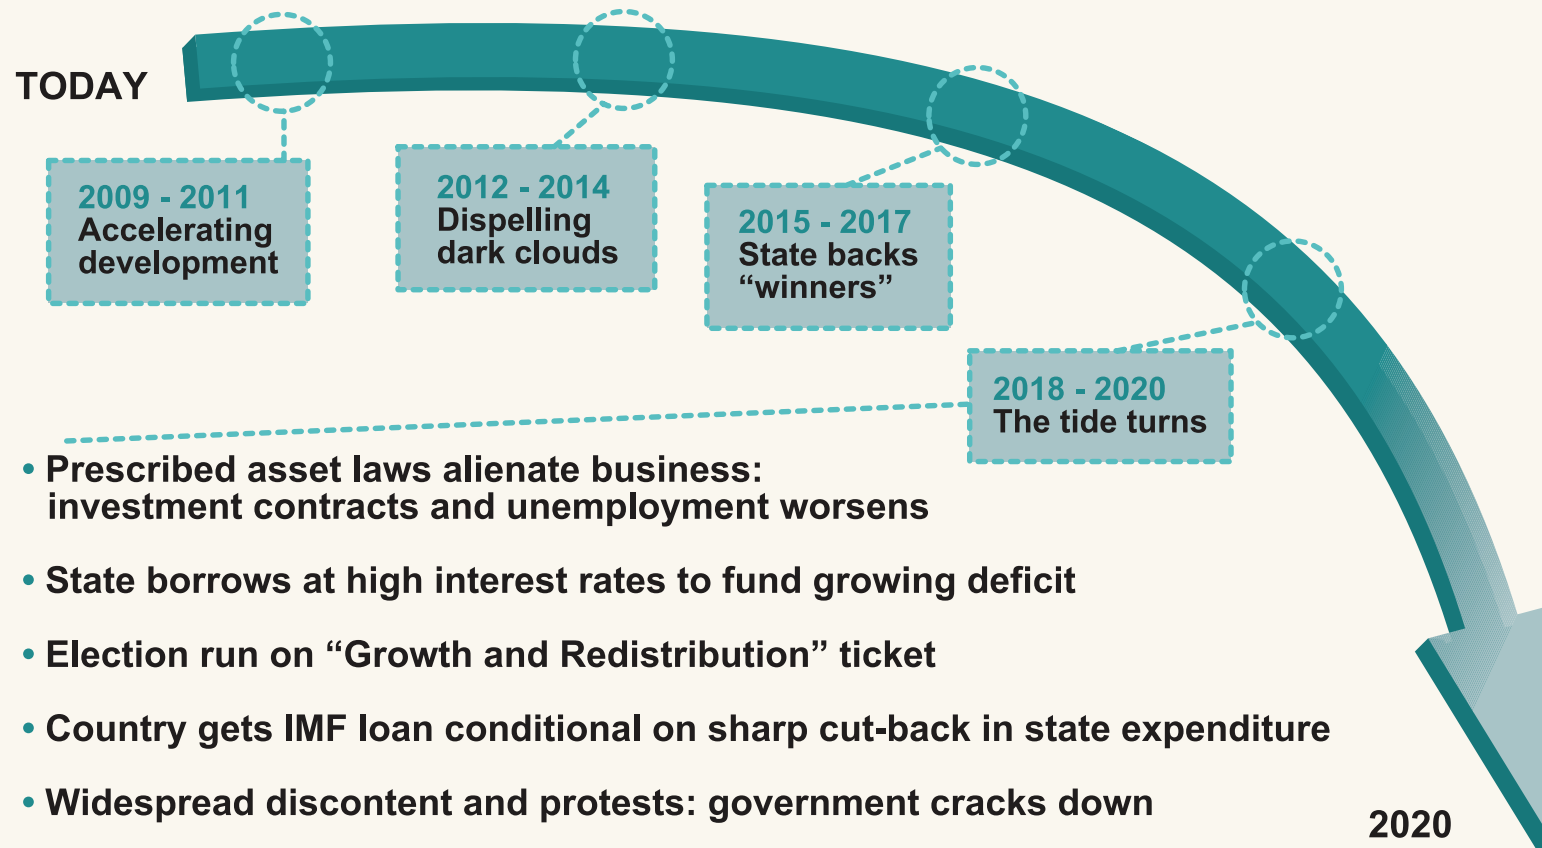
TODAY

2009 - 2011
Accelerating development

2012 - 2014
Dispelling dark clouds

2015 - 2017
State backs “winners”

2018 - 2020
The tide turns

• Prescribed asset laws alienate business: investment contracts and unemployment worsens

• State borrows at high interest rates to fund growing deficit

• Election run on “Growth and Redistribution” ticket

• Country gets IMF loan conditional on sharp cut-back in state expenditure

• Widespread discontent and protests: government cracks down

2020